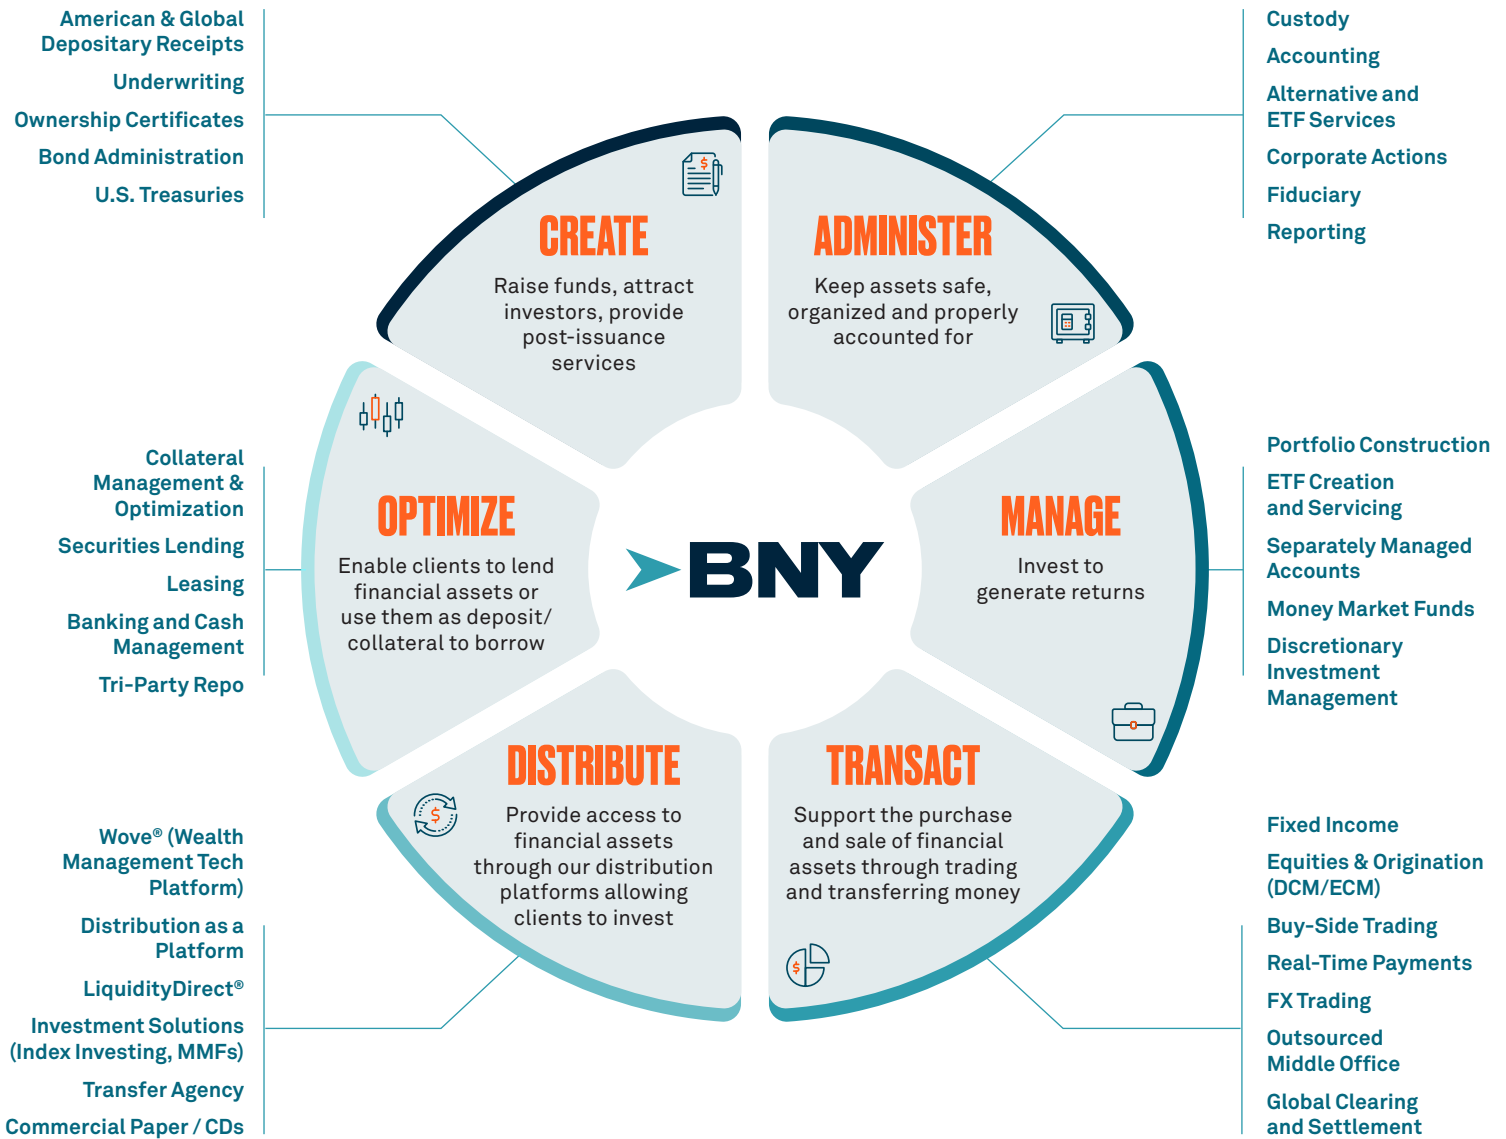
American & Global Depositary Receipts

Underwriting

Ownership Certificates

Bond Administration

U.S. Treasuries

Custody

Accounting

Alternative and ETF Services

Corporate Actions

Fiduciary

Reporting

CREATE

Raise funds, attract investors, provide post-issuance services

ADMINISTER

Keep assets safe, organized and properly accounted for

Collateral Management & Optimization

Securities Lending

Leasing

Banking and Cash Management

Tri-Party Repo

OPTIMIZE

Enable clients to lend financial assets or use them as deposit/ collateral to borrow

BNY

MANAGE

Invest to generate returns

Portfolio Construction

ETF Creation and Servicing

Separately Managed Accounts

Money Market Funds

Discretionary Investment Management

DISTRIBUTE

Provide access to financial assets through our distribution platforms allowing clients to invest

TRANSACT

Support the purchase and sale of financial assets through trading and transferring money

Wove® (Wealth Management Tech Platform)

Distribution as a Platform

LiquidityDirect®

Investment Solutions (Index Investing, MMFs)

Transfer Agency

Commercial Paper / CDs

Fixed Income

Equities & Origination (DCM/ECM)

Buy-Side Trading

Real-Time Payments

FX Trading

Outsourced Middle Office

Global Clearing and Settlement